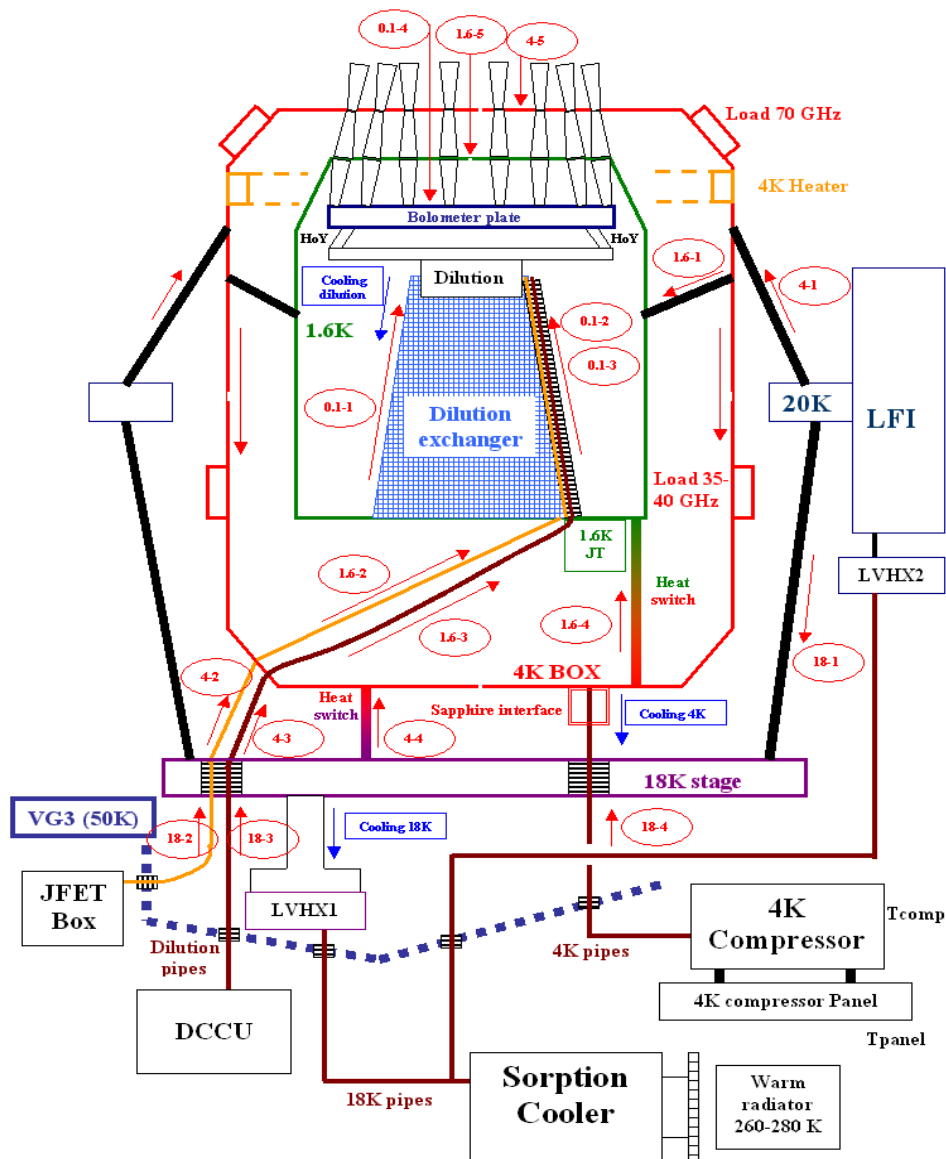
0.1-4
1.6-5
4-5
Load 70 GHz
4K Heater
Bolometer plate
HoY
HoY
Dilution
1.6-1
4-1
Cooling dilution
0.1-2
1.6K
0.1-3
0.1-1
Dilution exchanger
20K
LFI
Load 35-40 GHz
1.6K JT
Heat switch
LVHX2
1.6-2
1.6-4
1.6-3
18-1
4K BOX
4-2
Heat switch
Sapphire interface
Cooling 4K
4-3
4-4
18K stage
VG3 (50K)
18-2
18-3
Cooling 18K
18-4
JFET Box
LVHX1
4K Compressor
Tcomp
Dilution pipes
4K pipes
4K compressor Panel
DCCU
Tpanel
Sorption Cooler
Warm radiator 260-280 K
18K pipes